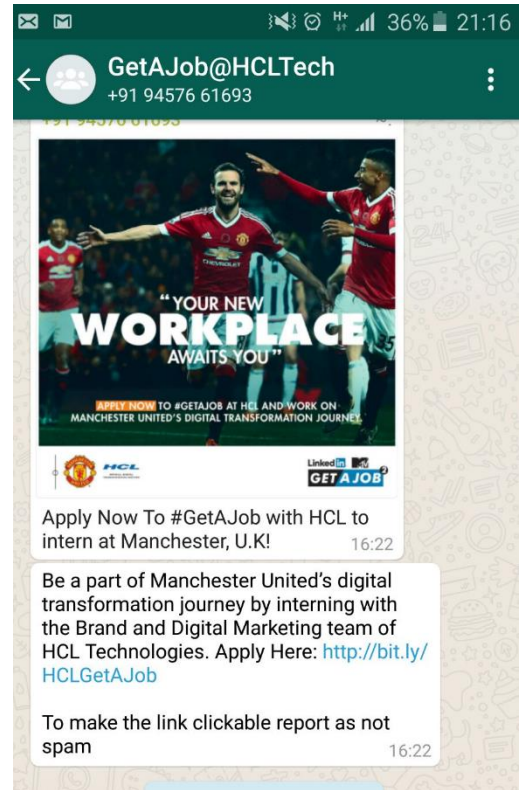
36% 21:16

GetAJob@HCLTech
+91 94576 61693

+91 94576 61693

"YOUR NEW WORKPLACE AWAITS YOU"

APPLY NOW TO #GETAJOB AT HCL AND WORK ON MANCHESTER UNITED'S DIGITAL TRANSFORMATION JOURNEY

CHEVROLET

HCL

Linked in MTV GET A JOB 3

Apply Now To #GetAJob with HCL to intern at Manchester, U.K! 16:22

Be a part of Manchester United's digital transformation journey by interning with the Brand and Digital Marketing team of HCL Technologies. Apply Here: http://bit.ly/HCLGetAJob

To make the link clickable report as not spam 16:22